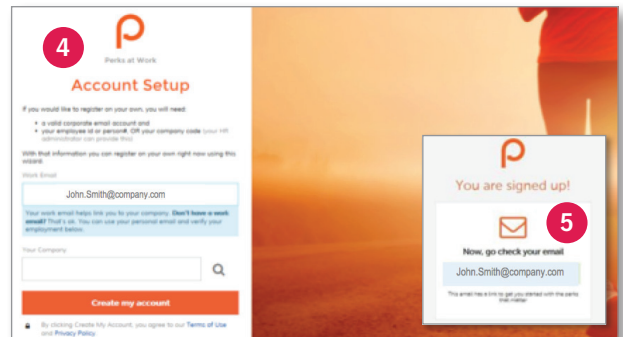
4

Perks at Work

Account Setup

If you would like to register on your own, you will need:

- a valid corporate email account and
- your employee id or person#. OR your company code (your HR administrator can provide this)

With that information you can register on your own right now using this wizard.

Work Email

John.Smith@company.com

Your work email helps link you to your company. Don't have a work email? That's ok. You can use your personal email and verify your employment below.

Your Company

Create my account

By clicking Create My Account, you agree to our Terms of Use and Privacy Policy.

You are signed up!

5

Now, go check your email

John.Smith@company.com

This email has a link to get you started with the perks that matter